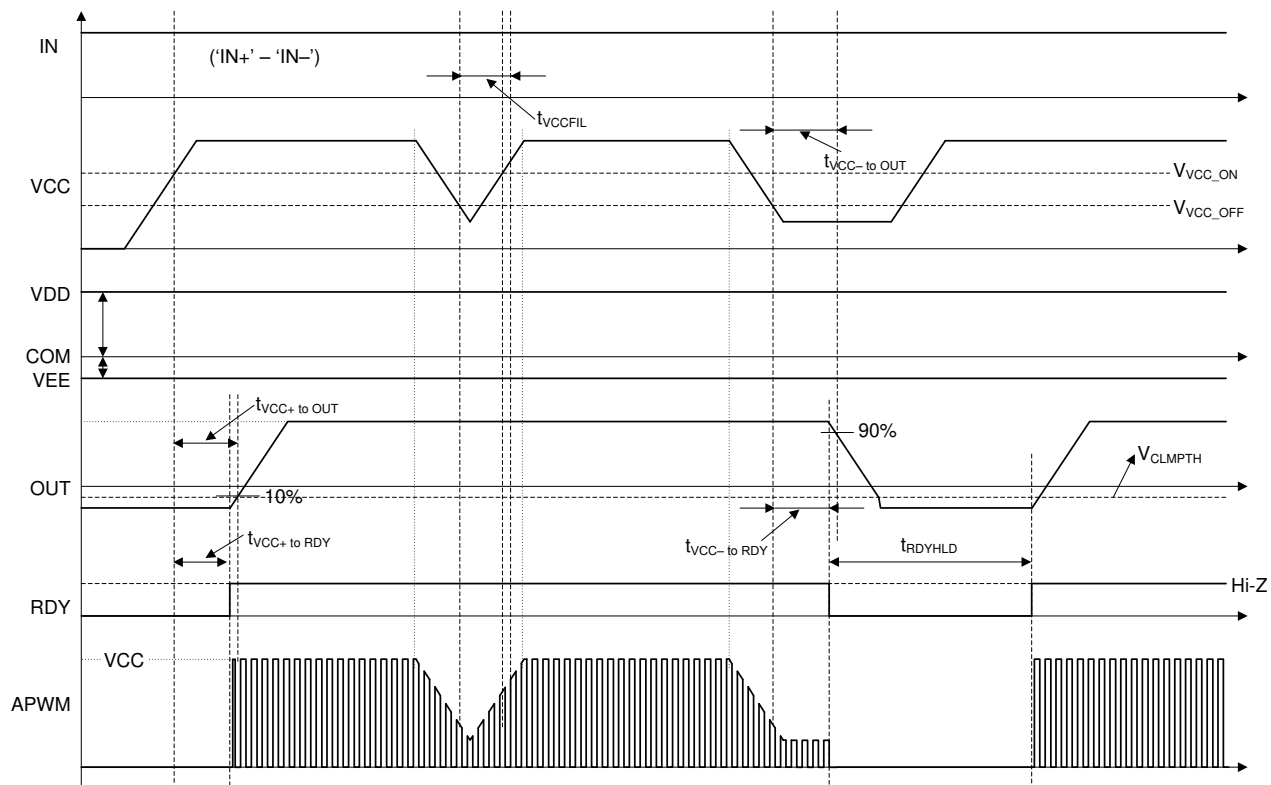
IN
('IN+' – 'IN–')
$t_{VCCFIL}$
$t_{VCC– \text{ to OUT}}$
VCC
$V_{VCC\_ON}$
$V_{VCC\_OFF}$
VDD
COM
VEE
$t_{VCC+ \text{ to OUT}}$
90%
$V_{CLMPTH}$
OUT
10%
$t_{VCC+ \text{ to RDY}}$
$t_{VCC– \text{ to RDY}}$
$t_{RDYHLD}$
Hi-Z
RDY
VCC
APWM